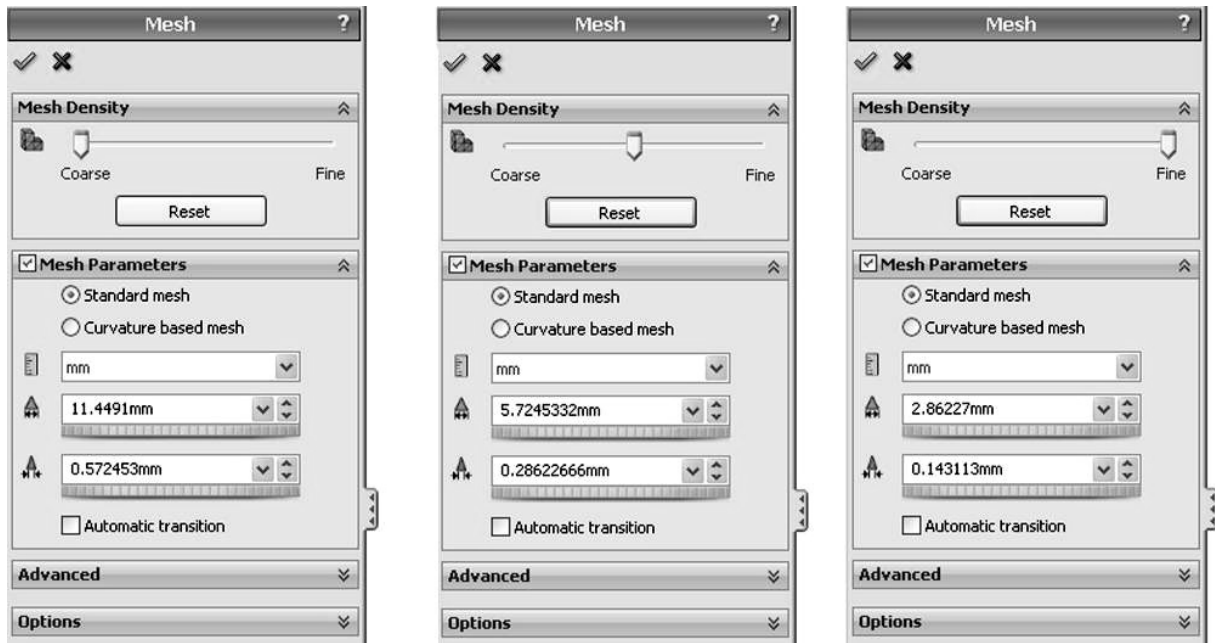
Mesh ?

Mesh Density

Coarse Fine

Reset

Mesh Parameters

Standard mesh

Curvature based mesh

mm

11.4491mm

0.572453mm

Automatic transition

Advanced

Options

Mesh ?

Mesh Density

Coarse Fine

Reset

Mesh Parameters

Standard mesh

Curvature based mesh

mm

5.7245332mm

0.28622666mm

Automatic transition

Advanced

Options

Mesh ?

Mesh Density

Coarse Fine

Reset

Mesh Parameters

Standard mesh

Curvature based mesh

mm

2.86227mm

0.143113mm

Automatic transition

Advanced

Options